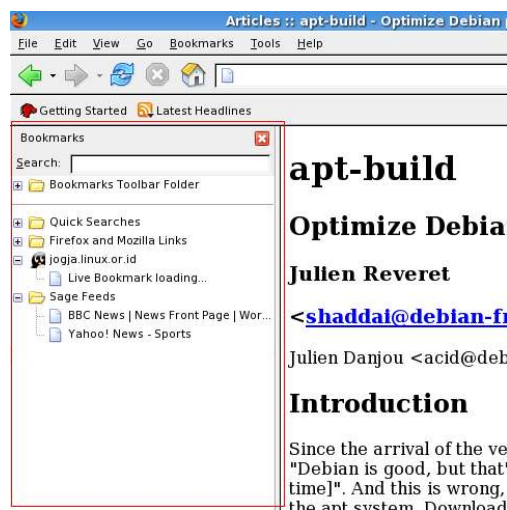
Articles :: apt-build - Optimize Debian

File Edit View Go Bookmarks Tools Help

Getting Started Latest Headlines

Bookmarks

Search:

Bookmarks Toolbar Folder

Quick Searches

Firefox and Mozilla Links

jogja.linux.or.id

Live Bookmark loading...

Sage Feeds

BBC News | News Front Page | Wor...

Yahoo! News - Sports

apt-build

Optimize Debia

Julien Reveret

<shaddai@debian-f

Julien Danjou <acid@deb

Introduction

Since the arrival of the ve "Debian is good, but that' time]". And this is wrong, the apt system. Download